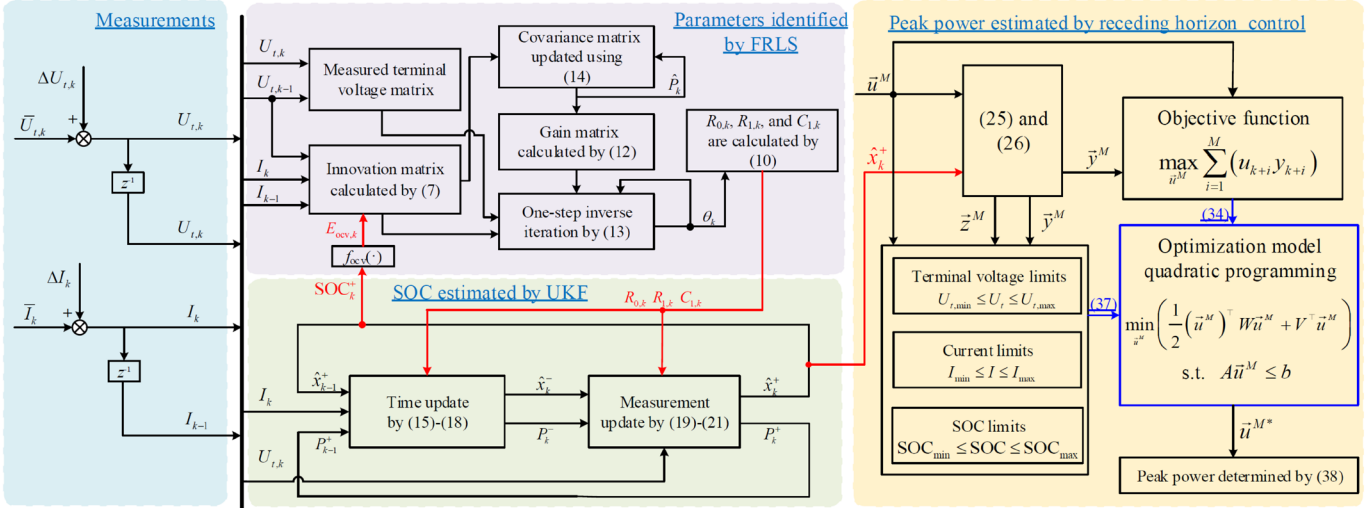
Measurements

$\Delta U_{t,k}$

$\overline{U}_{t,k}$

+

$U_{t,k}$

$z^{-1}$

$U_{t,k}$

$\Delta I_k$

$\overline{I}_k$

+

$I_k$

$z^{-1}$

$I_{k-1}$

Parameters identified by FRLS

$U_{t,k}$

$U_{t,k-1}$

$I_k$

$I_{k-1}$

Measured terminal voltage matrix

Innovation matrix calculated by (7)

Covariance matrix updated using (14)

$\hat{P}_k$

Gain matrix calculated by (12)

One-step inverse iteration by (13)

$\theta_k$

$R_{0,k}$, $R_{1,k}$, and $C_{1,k}$ are calculated by (10)

$E_{\text{ocv},k}$

$f_{\text{ocv}}(\cdot)$

$\text{SOC}_k^+$

SOC estimated by UKF

$R_{0,k}$ $R_{1,k}$ $C_{1,k}$

$\hat{x}_{k-1}^+$

$I_k$

$P_{k-1}^+$

$U_{t,k}$

Time update by (15)-(18)

$\hat{x}_k^-$

$P_k^-$

Measurement update by (19)-(21)

$\hat{x}_k^+$

$P_k^+$

Peak power estimated by receding horizon control

$\vec{u}^M$

$\hat{x}_k^+$

(25) and (26)

$\vec{y}^M$

Objective function

$\max_{\vec{u}^M} \sum_{i=1}^{M} (u_{k+i} y_{k+i})$

$\vec{z}^M$

$\vec{y}^M$

(34)

Terminal voltage limits

$U_{t,\min} \le U_t \le U_{t,\max}$

Current limits

$I_{\min} \le I \le I_{\max}$

SOC limits

$\text{SOC}_{\min} \le \text{SOC} \le \text{SOC}_{\max}$

(37)

Optimization model quadratic programming

$\min_{\vec{u}^M} \left( \frac{1}{2} \left(\vec{u}^M\right)^\top W \vec{u}^M + V^\top \vec{u}^M \right)$

s.t. $A\vec{u}^M \le b$

$\vec{u}^{M*}$

Peak power determined by (38)